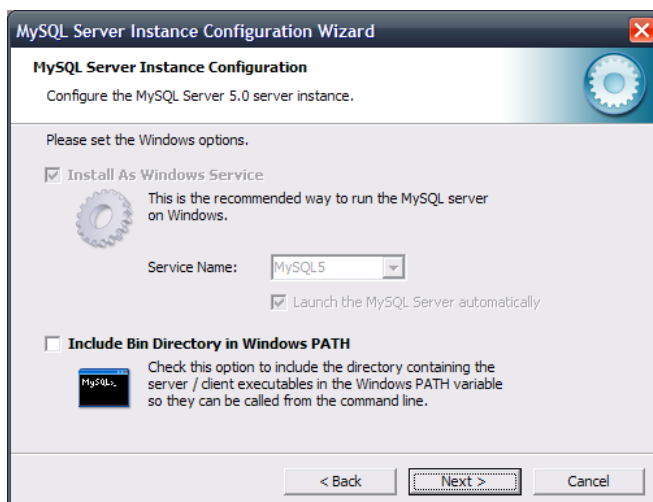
MySQL Server Instance Configuration Wizard

MySQL Server Instance Configuration

Configure the MySQL Server 5.0 server instance.

Please set the Windows options.

Install As Windows Service

This is the recommended way to run the MySQL server on Windows.

Service Name: MySQL5

Launch the MySQL Server automatically

Include Bin Directory in Windows PATH

MySQL>_

Check this option to include the directory containing the server / client executables in the Windows PATH variable so they can be called from the command line.

< Back

Next >

Cancel